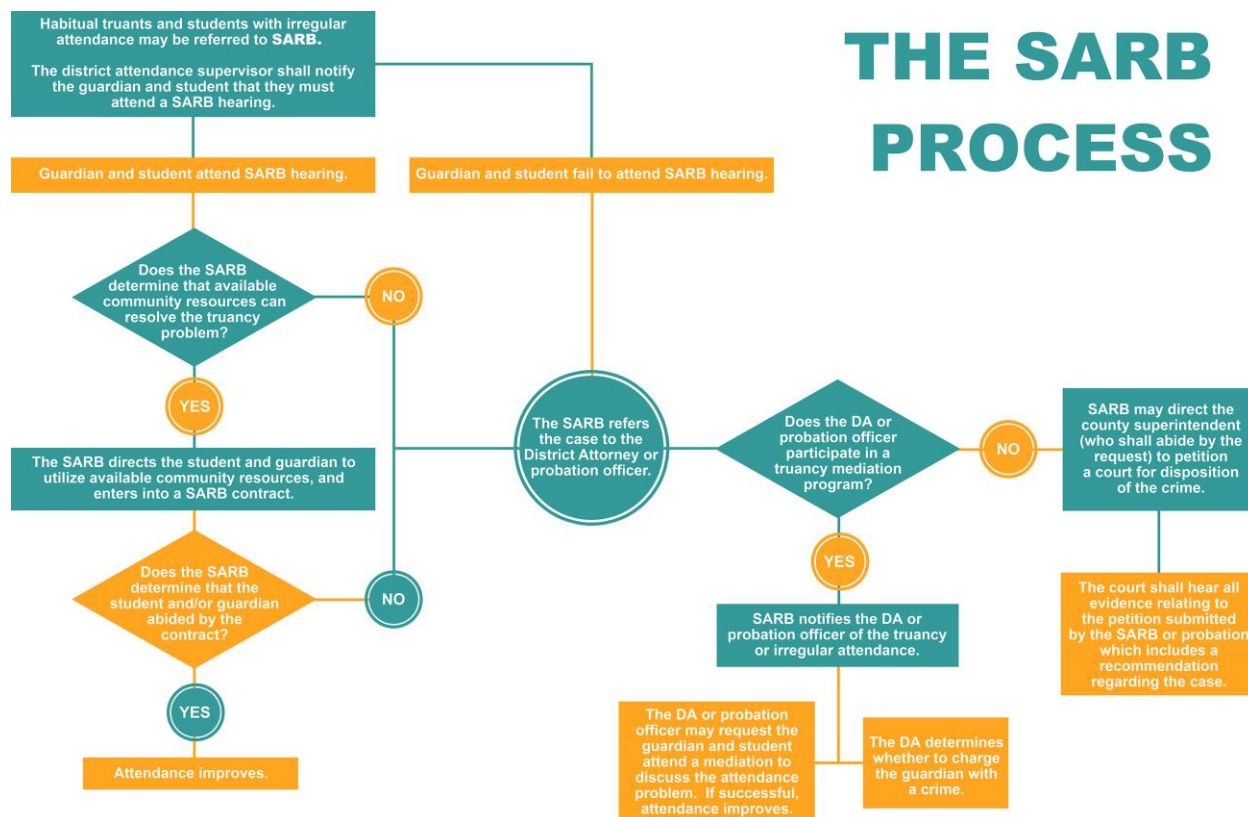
THE SARB PROCESS

Habitual truants and students with irregular attendance may be referred to SARB.

The district attendance supervisor shall notify the guardian and student that they must attend a SARB hearing.

Guardian and student attend SARB hearing.

Guardian and student fail to attend SARB hearing.

Does the SARB determine that available community resources can resolve the truancy problem?

NO

YES

The SARB directs the student and guardian to utilize available community resources, and enters into a SARB contract.

Does the SARB determine that the student and/or guardian abided by the contract?

NO

YES

Attendance improves.

The SARB refers the case to the District Attorney or probation officer.

Does the DA or probation officer participate in a truancy mediation program?

NO

SARB may direct the county superintendent (who shall abide by the request) to petition a court for disposition of the crime.

The court shall hear all evidence relating to the petition submitted by the SARB or probation which includes a recommendation regarding the case.

YES

SARB notifies the DA or probation officer of the truancy or irregular attendance.

The DA or probation officer may request the guardian and student attend a mediation to discuss the attendance problem. If successful, attendance improves.

The DA determines whether to charge the guardian with a crime.